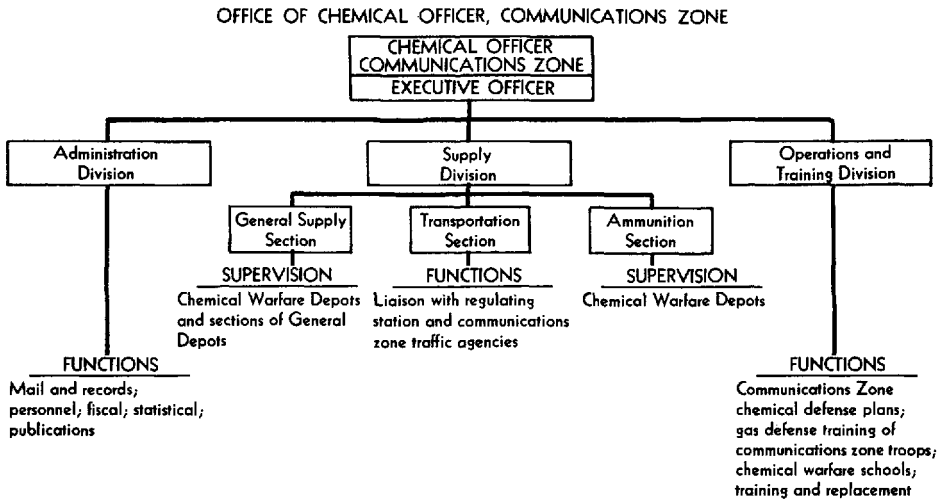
OFFICE OF CHEMICAL OFFICER, COMMUNICATIONS ZONE

CHEMICAL OFFICER COMMUNICATIONS ZONE

EXECUTIVE OFFICER

Administration Division

Supply Division

Operations and Training Division

General Supply Section

Transportation Section

Ammunition Section

SUPERVISION
Chemical Warfare Depots and sections of General Depots

FUNCTIONS
Liaison with regulating station and communications zone traffic agencies

SUPERVISION
Chemical Warfare Depots

FUNCTIONS
Mail and records; personnel; fiscal; statistical; publications

FUNCTIONS
Communications Zone chemical defense plans; gas defense training of communications zone troops; chemical warfare schools; training and replacement